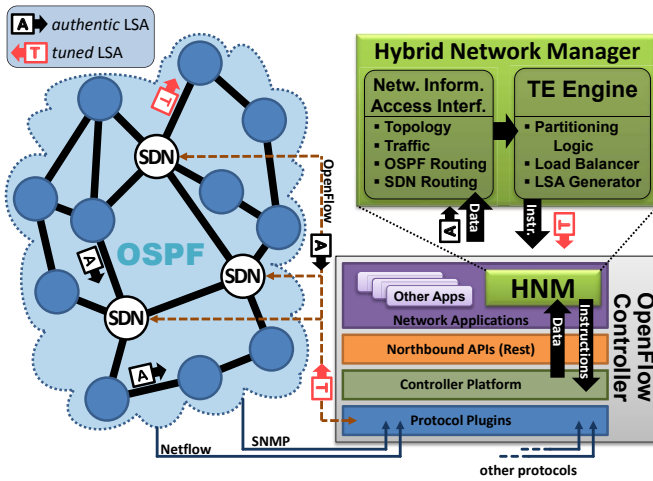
A authentic LSA
T tuned LSA

T

SDN

OpenFlow

A

OSPF

SDN

SDN

A

A

T

Netflow

SNMP

Hybrid Network Manager

Netw. Inform. Access Interf.
▪ Topology
▪ Traffic
▪ OSPF Routing
▪ SDN Routing

TE Engine
▪ Partitioning Logic
▪ Load Balancer
▪ LSA Generator

A

Data

Instr.

T

Other Apps

HNM

Network Applications

Data

Instructions

Northbound APIs (Rest)

Controller Platform

Protocol Plugins

OpenFlow Controller

other protocols